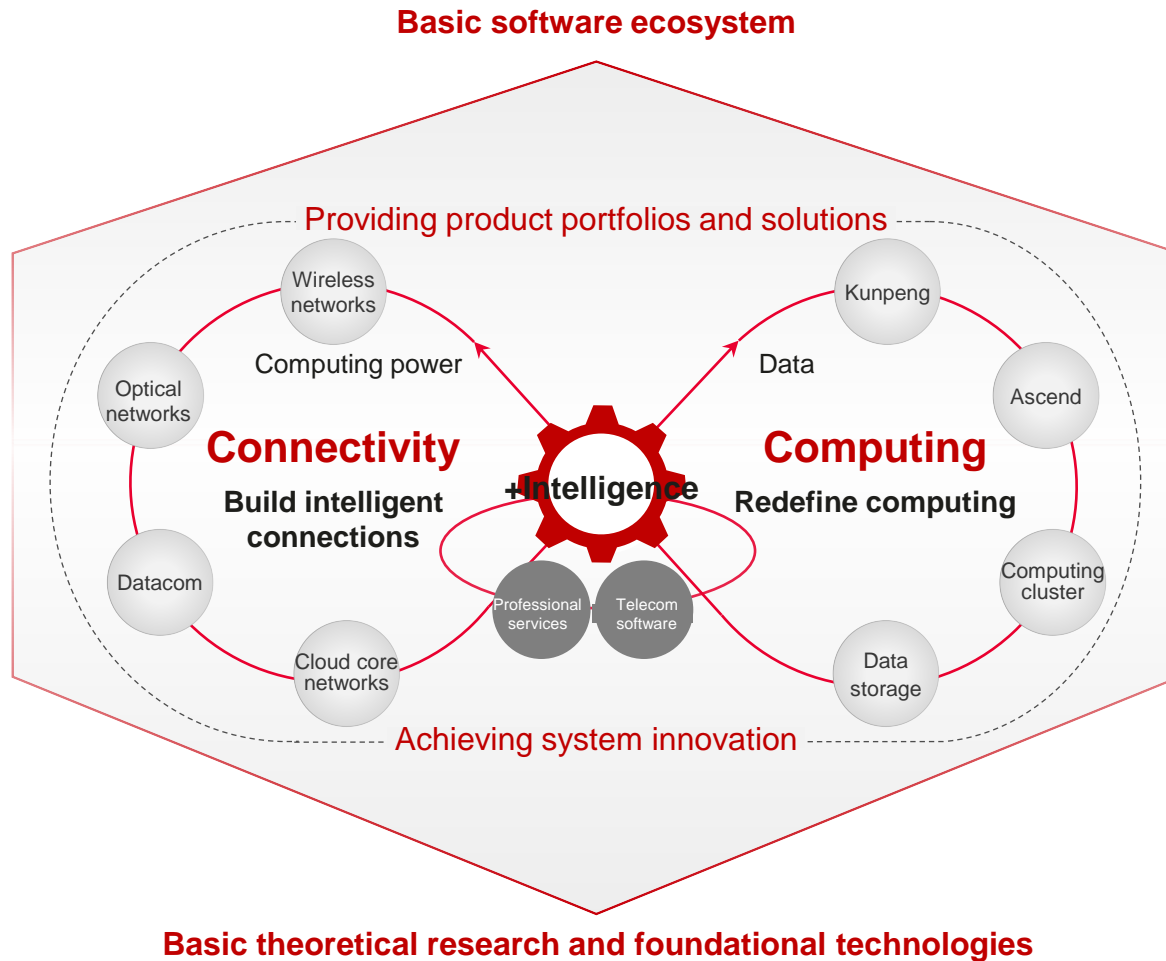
Basic software ecosystem

Providing product portfolios and solutions

Wireless networks

Optical networks

Computing power

Connectivity

Build intelligent connections

Datacom

Cloud core networks

Kunpeng

Ascend

Data

Computing

Redefine computing

Computing cluster

Data storage

+Intelligence

Professional services

Telecom software

Achieving system innovation

Basic theoretical research and foundational technologies